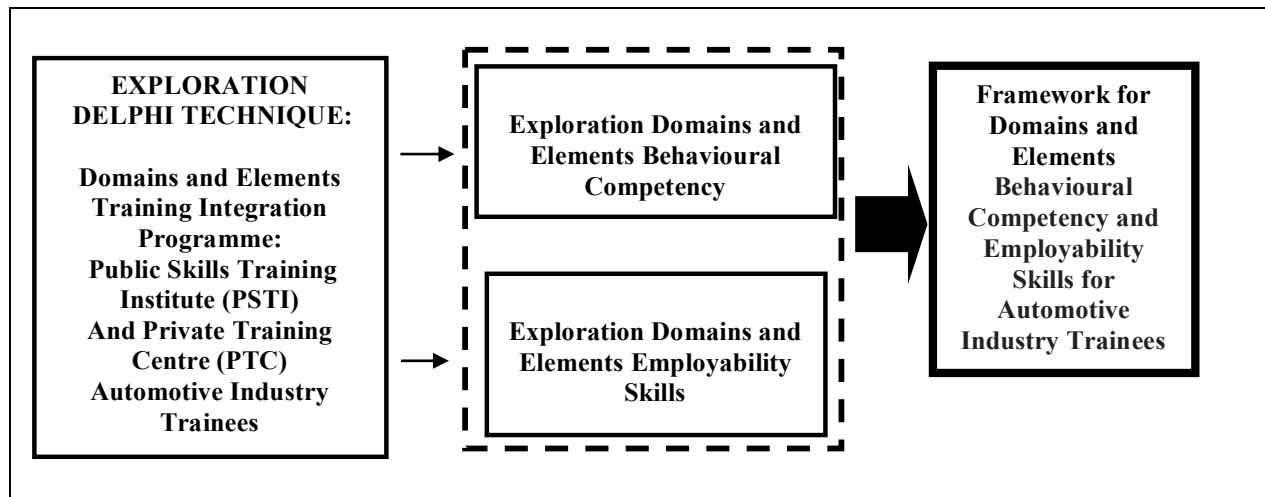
EXPLORATION DELPHI TECHNIQUE:

Domains and Elements Training Integration Programme: Public Skills Training Institute (PSTI) And Private Training Centre (PTC) Automotive Industry Trainees

Exploration Domains and Elements Behavioural Competency

Exploration Domains and Elements Employability Skills

Framework for Domains and Elements Behavioural Competency and Employability Skills for Automotive Industry Trainees